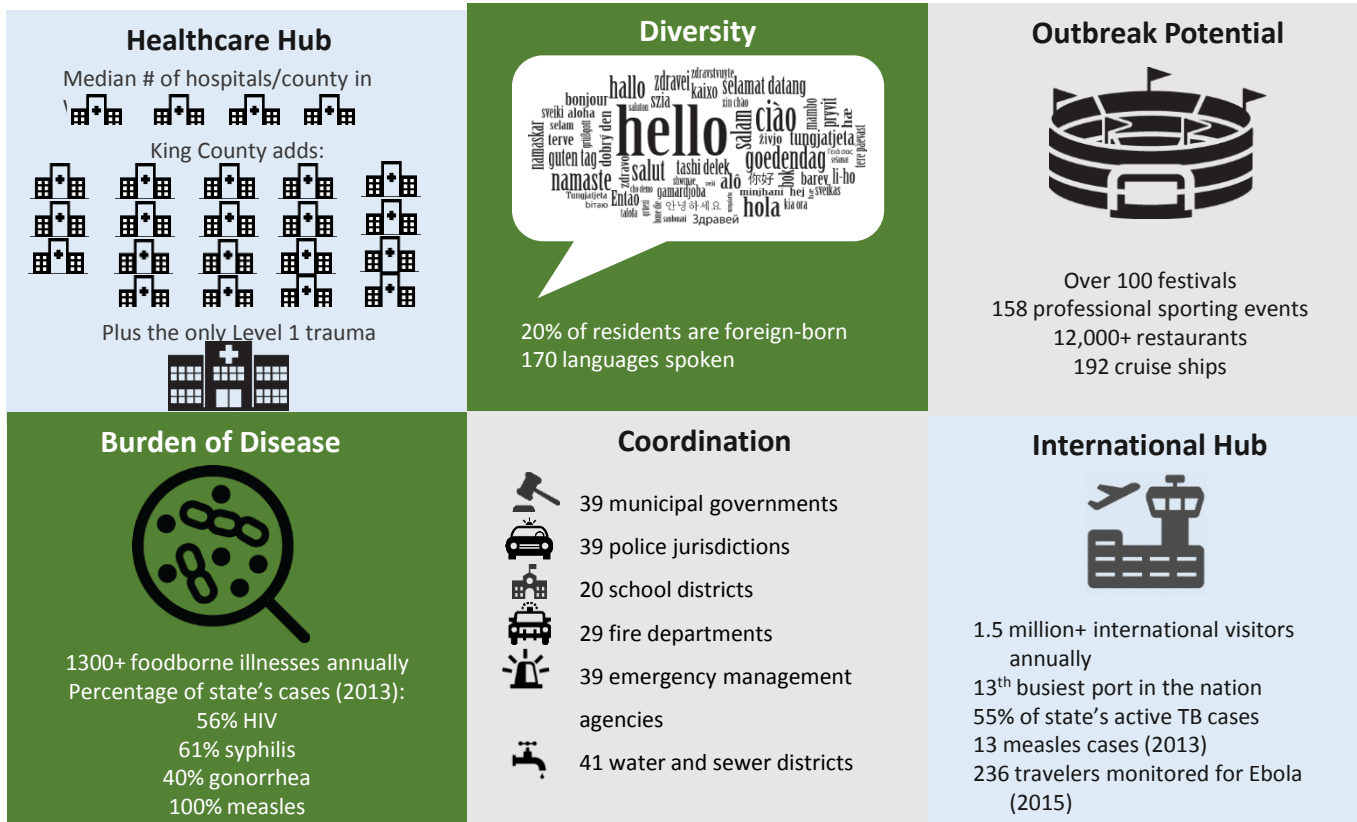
Healthcare Hub

Median # of hospitals/county in

King County adds:

Plus the only Level 1 trauma

Diversity

hello hallo zdravei zdravstvuyte selamat datang bonjour kaixo szia sveiki aloha ciào salam namaskar guten tag dobry den salut tashi delek goedendag namaste gamardjoba alô hola tungjatjeta barev li-ho 你好 안녕하세요 Здравей kia ora sveikas Entao

20% of residents are foreign-born
170 languages spoken

Outbreak Potential

Over 100 festivals
158 professional sporting events
12,000+ restaurants
192 cruise ships

Burden of Disease

1300+ foodborne illnesses annually
Percentage of state's cases (2013):
56% HIV
61% syphilis
40% gonorrhea
100% measles

Coordination

39 municipal governments
39 police jurisdictions
20 school districts
29 fire departments
39 emergency management agencies
41 water and sewer districts

International Hub

1.5 million+ international visitors annually
13$^{th}$ busiest port in the nation
55% of state's active TB cases
13 measles cases (2013)
236 travelers monitored for Ebola (2015)